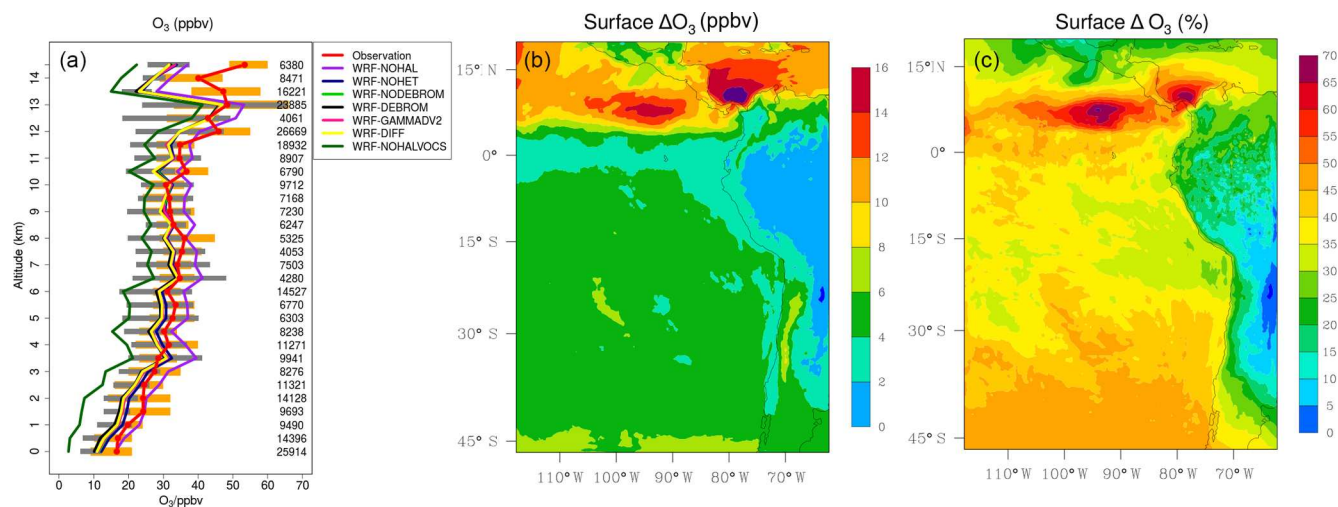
$O_3$ (ppbv)

(a)

Observation
WRF-NOHAL
WRF-NOHET
WRF-NODEBROM
WRF-DEBROM
WRF-GAMMADV2
WRF-DIFF
WRF-NOHALVOCS

6380
8471
16221
23885
4061
26669
18932
8907
6790
9712
7168
7230
6247
5325
4053
7503
4280
14527
6770
6303
8238
11271
9941
8276
11321
14128
9693
9490
14396
25914

Altitude (km)

0
1
2
3
4
5
6
7
8
9
10
11
12
13
14

0 10 20 30 40 50 60 70
$O_3$/ppbv

Surface $\Delta O_3$ (ppbv)

(b)

15° N
0°
15° S
30° S
45° S

110° W 100° W 90° W 80° W 70° W

16
14
12
10
8
6
4
2
0

Surface $\Delta$ $O_3$ (%)

(c)

15° N
0°
15° S
30° S
45° S

110° W 100° W 90° W 80° W 70° W

70
65
60
55
50
45
40
35
30
25
20
15
10
5
0